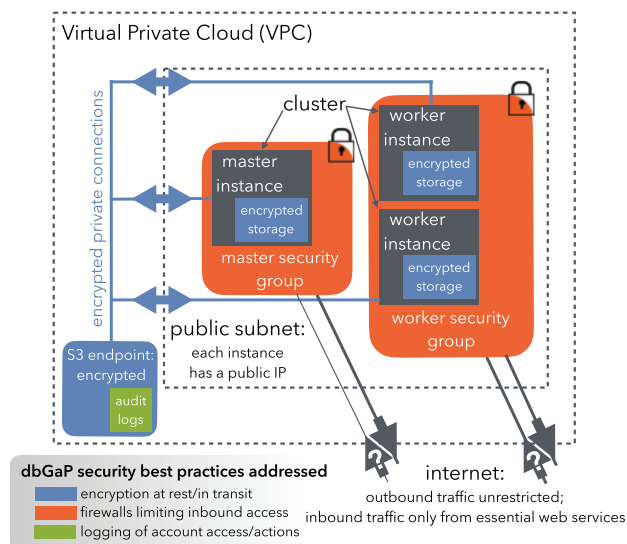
Virtual Private Cloud (VPC)

encrypted private connections

cluster

master instance

encrypted storage

master security group

worker instance

encrypted storage

worker instance

encrypted storage

worker security group

public subnet:
each instance has a public IP

S3 endpoint: encrypted

audit logs

dbGaP security best practices addressed

encryption at rest/in transit

firewalls limiting inbound access

logging of account access/actions

internet:
outbound traffic unrestricted;
inbound traffic only from essential web services